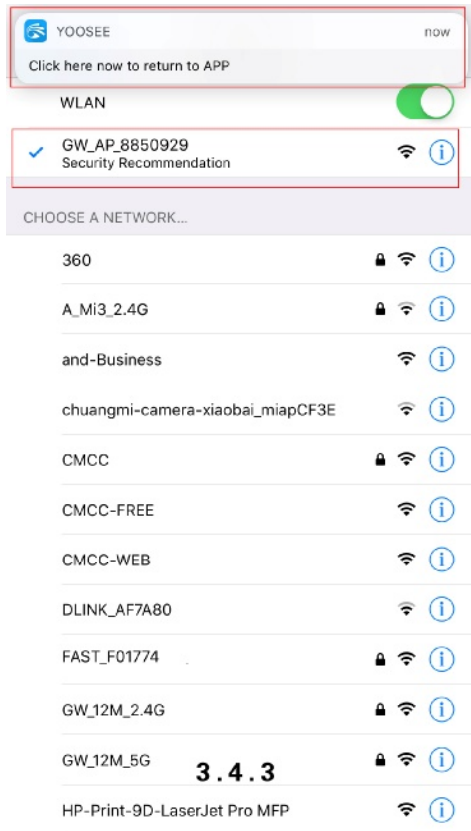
YOOSEE
now
Click here now to return to APP

WLAN

GW_AP_8850929
Security Recommendation

CHOOSE A NETWORK...

360

A_Mi3_2.4G

and-Business

chuangmi-camera-xiaobai_miapCF3E

CMCC

CMCC-FREE

CMCC-WEB

DLINK_AF7A80

FAST_F01774

GW_12M_2.4G

GW_12M_5G

3.4.3

HP-Print-9D-LaserJet Pro MFP